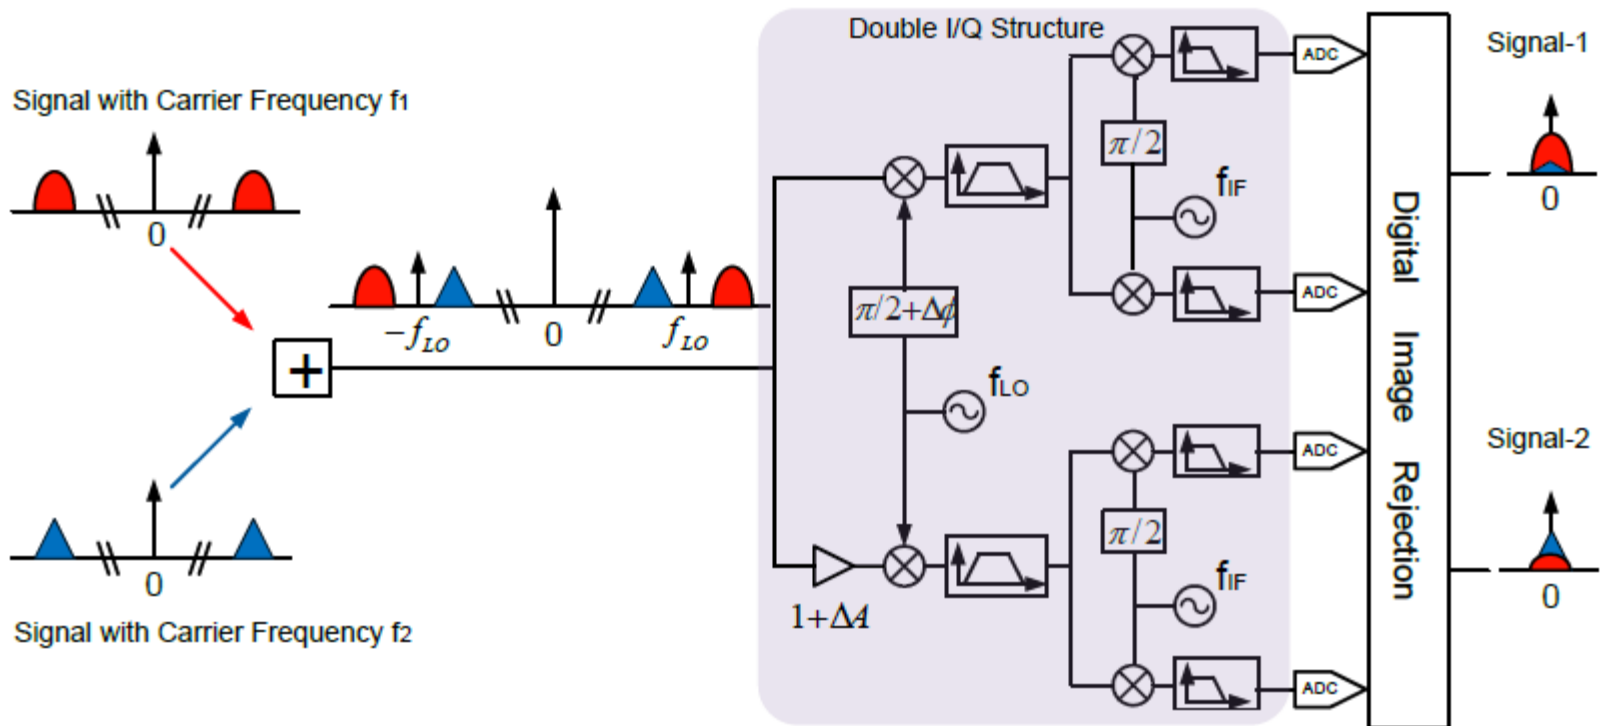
Signal with Carrier Frequency f1

0

Signal with Carrier Frequency f2

0

+

$-f_{LO}$

0

$f_{LO}$

Double I/Q Structure

$\pi/2$

$f_{IF}$

$\pi/2+\Delta\phi$

$f_{LO}$

$\pi/2$

$f_{IF}$

$1+\Delta A$

ADC

ADC

ADC

ADC

Digital Image Rejection

Signal-1

0

Signal-2

0